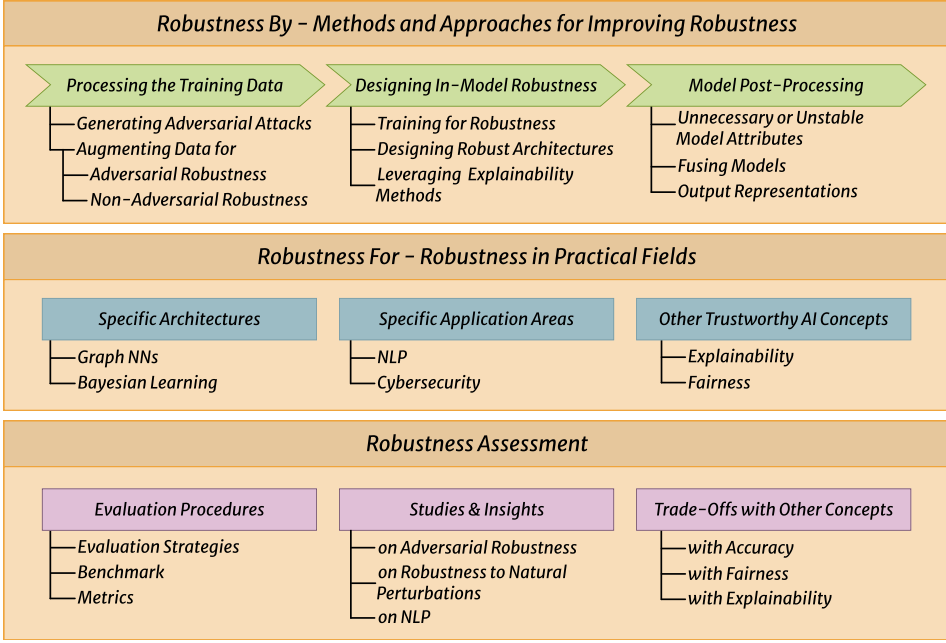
Robustness By – Methods and Approaches for Improving Robustness

Processing the Training Data

Generating Adversarial Attacks

Augmenting Data for

Adversarial Robustness

Non-Adversarial Robustness

Designing In-Model Robustness

Training for Robustness

Designing Robust Architectures

Leveraging Explainability Methods

Model Post-Processing

Unnecessary or Unstable Model Attributes

Fusing Models

Output Representations

Robustness For – Robustness in Practical Fields

Specific Architectures

Graph NNs

Bayesian Learning

Specific Application Areas

NLP

Cybersecurity

Other Trustworthy AI Concepts

Explainability

Fairness

Robustness Assessment

Evaluation Procedures

Evaluation Strategies

Benchmark

Metrics

Studies & Insights

on Adversarial Robustness

on Robustness to Natural Perturbations

on NLP

Trade-Offs with Other Concepts

with Accuracy

with Fairness

with Explainability